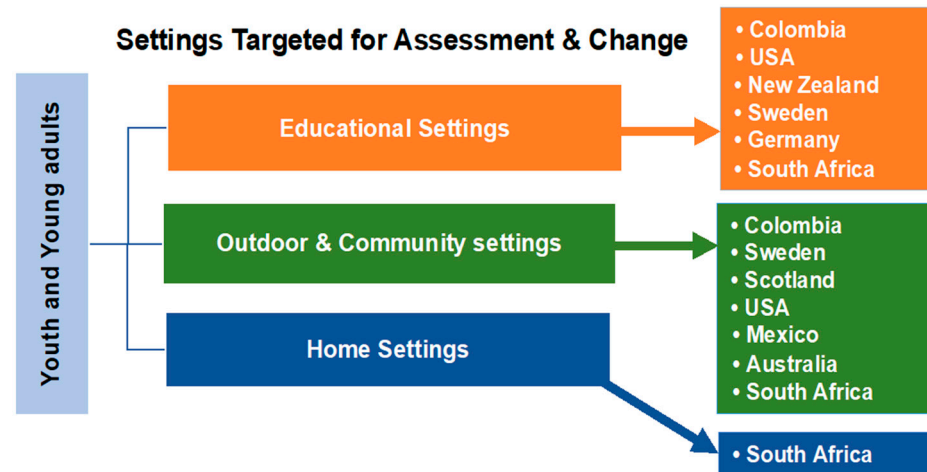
Settings Targeted for Assessment & Change

Youth and Young adults

Educational Settings

• Colombia
• USA
• New Zealand
• Sweden
• Germany
• South Africa

Outdoor & Community settings

• Colombia
• Sweden
• Scotland
• USA
• Mexico
• Australia
• South Africa

Home Settings

• South Africa